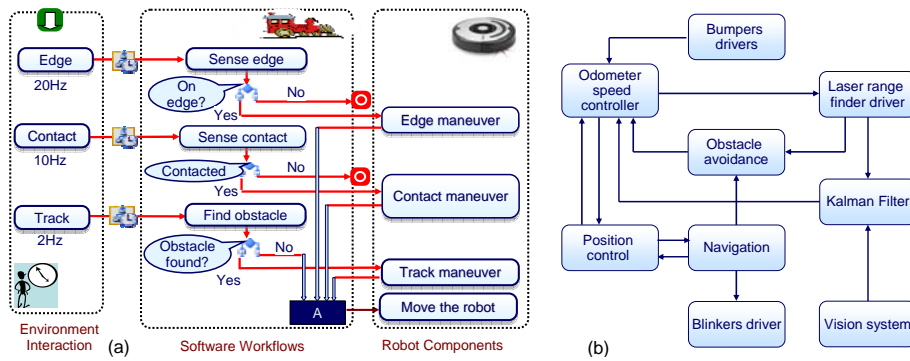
Edge
20Hz
Contact
10Hz
Track
2Hz
Environment Interaction
(a)
Sense edge
On edge?
No
Yes
Sense contact
Contacted
No
Yes
Find obstacle
Obstacle found?
No
Yes
A
Software Workflows
Edge maneuver
Contact maneuver
Track maneuver
Move the robot
Robot Components

Bumpers drivers
Odometer speed controller
Laser range finder driver
Obstacle avoidance
Kalman Filter
Position control
Navigation
Blinkers driver
Vision system
(b)